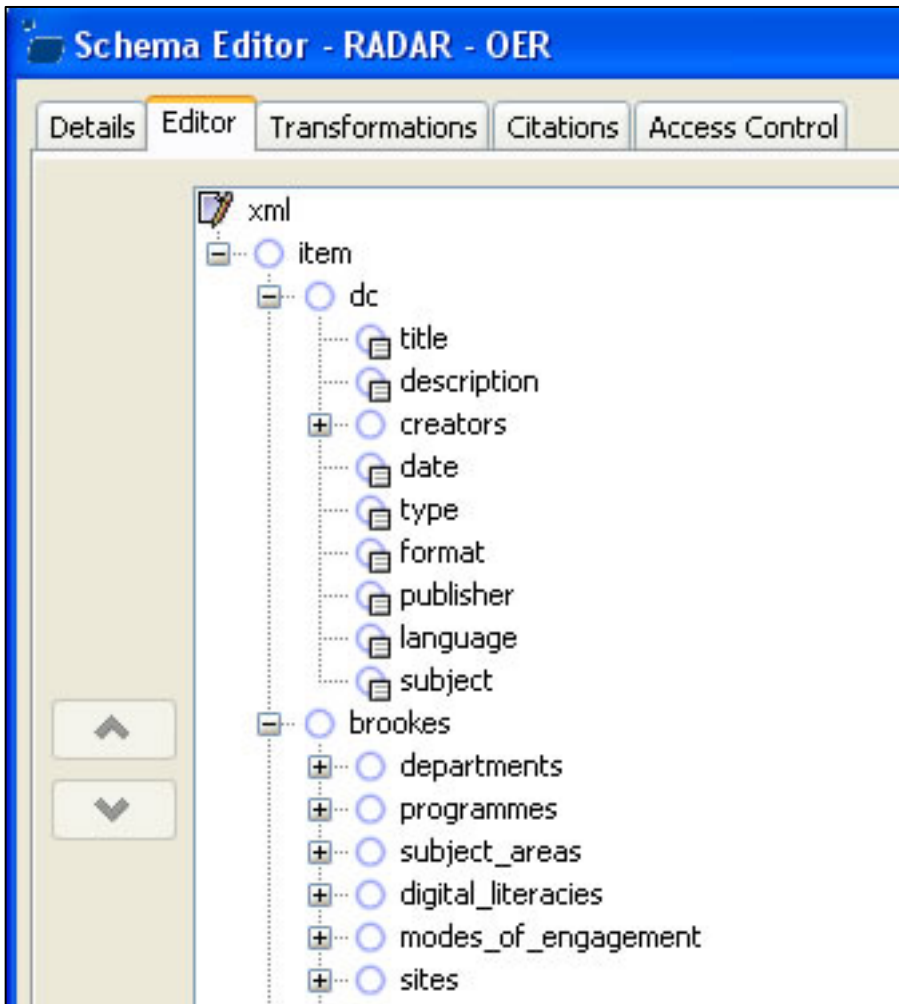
Schema Editor - RADAR - OER

Details | Editor | Transformations | Citations | Access Control

xml
item
dc
title
description
creators
date
type
format
publisher
language
subject
brookes
departments
programmes
subject_areas
digital_literacies
modes_of_engagement
sites